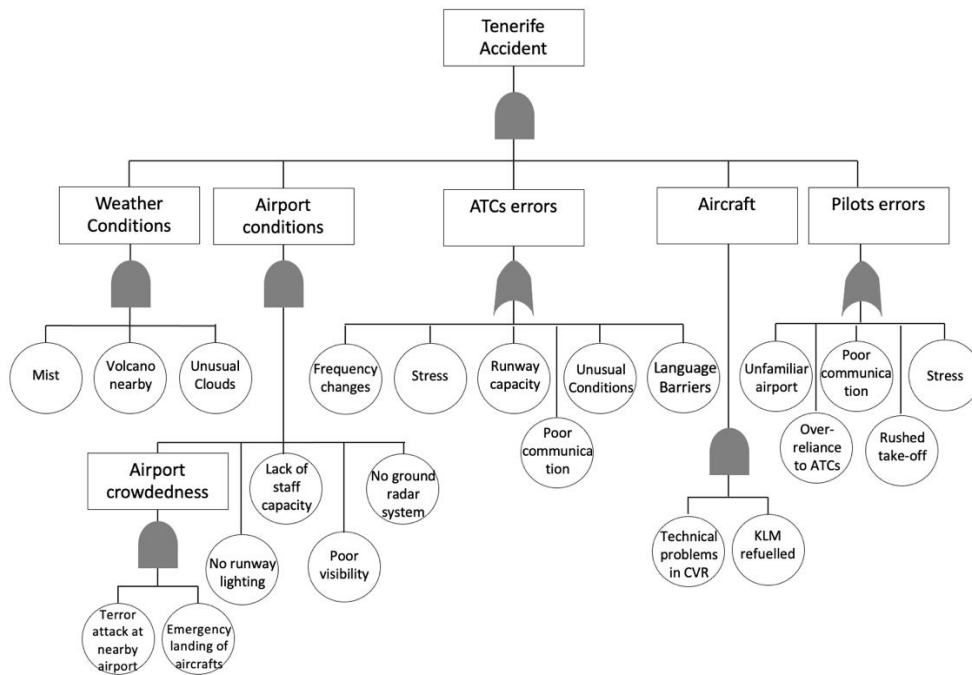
Tenerife Accident

Weather Conditions

Airport conditions

ATCs errors

Aircraft

Pilots errors

Mist

Volcano nearby

Unusual Clouds

Frequency changes

Stress

Runway capacity

Unusual Conditions

Language Barriers

Poor communication

Unfamiliar airport

Poor communication

Stress

Over-reliance to ATCs

Rushed take-off

Airport crowdedness

Lack of staff capacity

No ground radar system

No runway lighting

Poor visibility

Terror attack at nearby airport

Emergency landing of aircrafts

Technical problems in CVR

KLM refuelled